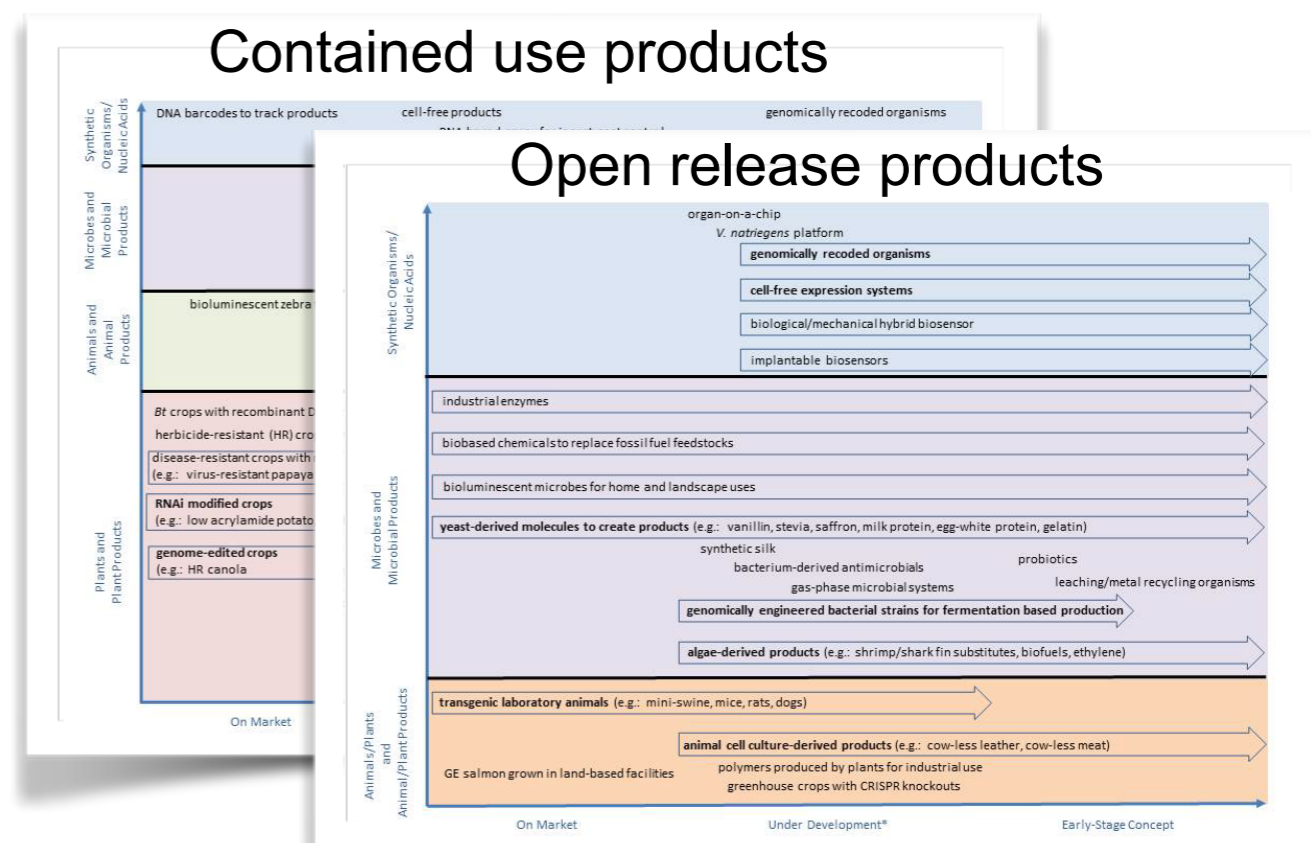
Contained use products

Synthetic Organisms/ Nucleic Acids

DNA barcodes to track products

cell-free products

genomically recoded organisms

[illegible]

Microbes and Microbial Products

Animals and Animal Products

bioluminescent zebra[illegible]

Plants and Plant Products

*Bt* crops with recombinant D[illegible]

herbicide-resistant (HR) cro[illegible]

disease-resistant crops with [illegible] (e.g.: virus-resistant papaya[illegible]

**RNAi modified crops** (e.g.: low acrylamide potato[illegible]

**genome-edited crops** (e.g.: HR canola

On Market

Open release products

Synthetic Organisms/ Nucleic Acids

organ-on-a-chip

*V. natriegens* platform

**genomically recoded organisms**

**cell-free expression systems**

biological/mechanical hybrid biosensor

implantable biosensors

Microbes and Microbial Products

industrial enzymes

biobased chemicals to replace fossil fuel feedstocks

bioluminescent microbes for home and landscape uses

**yeast-derived molecules to create products** (e.g.: vanillin, stevia, saffron, milk protein, egg-white protein, gelatin)

synthetic silk

bacterium-derived antimicrobials

probiotics

gas-phase microbial systems

leaching/metal recycling organisms

**genomically engineered bacterial strains for fermentation based production**

**algae-derived products** (e.g.: shrimp/shark fin substitutes, biofuels, ethylene)

Animals/Plants and Animal/Plant Products

**transgenic laboratory animals** (e.g.: mini-swine, mice, rats, dogs)

**animal cell culture-derived products** (e.g.: cow-less leather, cow-less meat)

GE salmon grown in land-based facilities

polymers produced by plants for industrial use

greenhouse crops with CRISPR knockouts

On Market

Under Development*

Early-Stage Concept